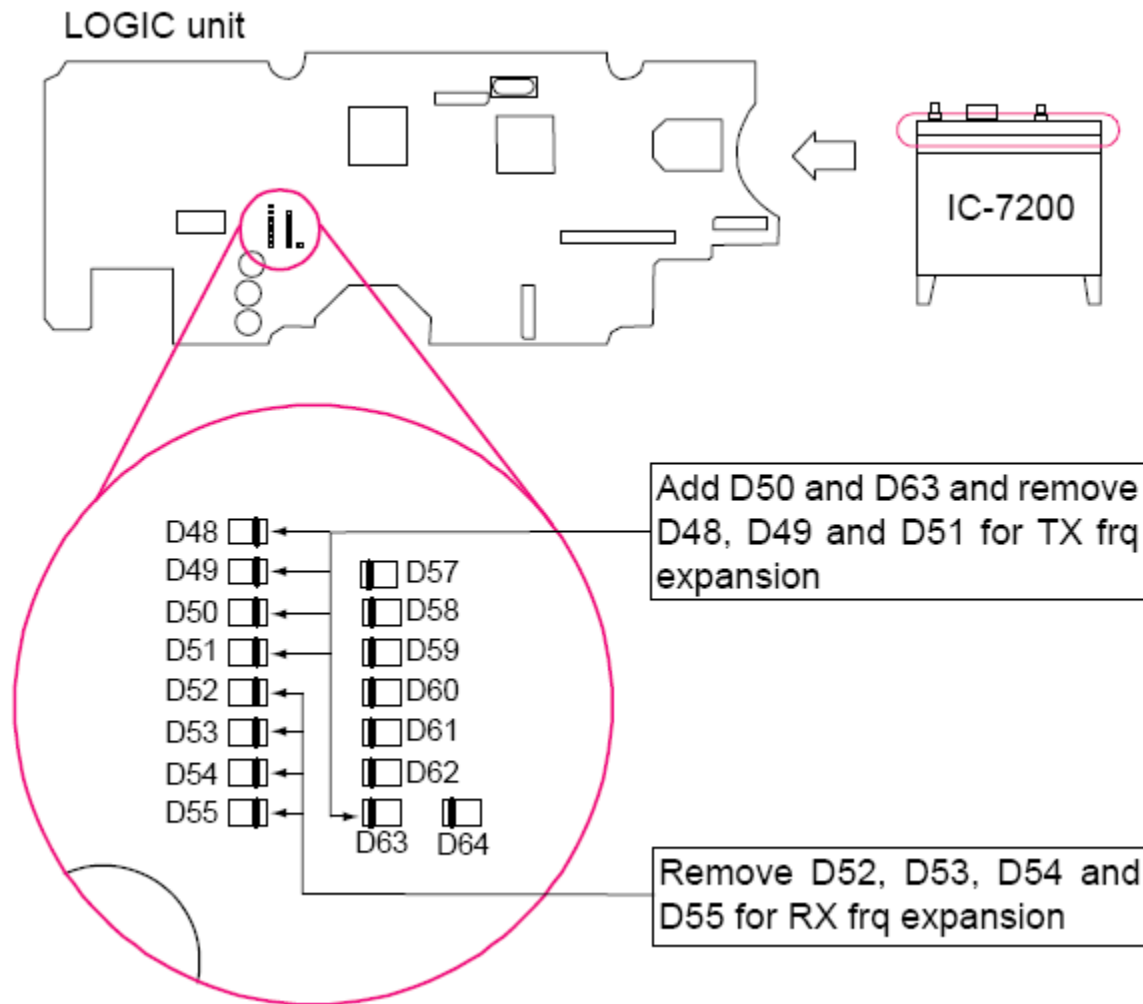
LOGIC unit

IC-7200

D48
D49
D50
D51
D52
D53
D54
D55

D57
D58
D59
D60
D61
D62
D63
D64

Add D50 and D63 and remove D48, D49 and D51 for TX frq expansion

Remove D52, D53, D54 and D55 for RX frq expansion